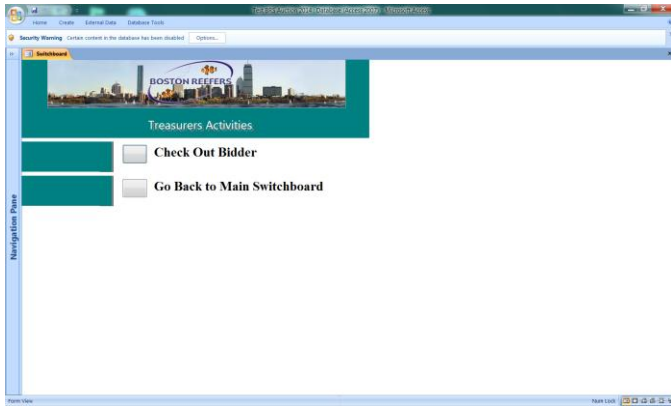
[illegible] : Database (Access 2007) - Microsoft Access

Home Create External Data Database Tools

Security Warning Certain content in the database has been disabled Options...

Switchboard

BOSTON REEFERS

Treasurers Activities

Check Out Bidder

Go Back to Main Switchboard

Navigation Pane

Form View

Num Lock